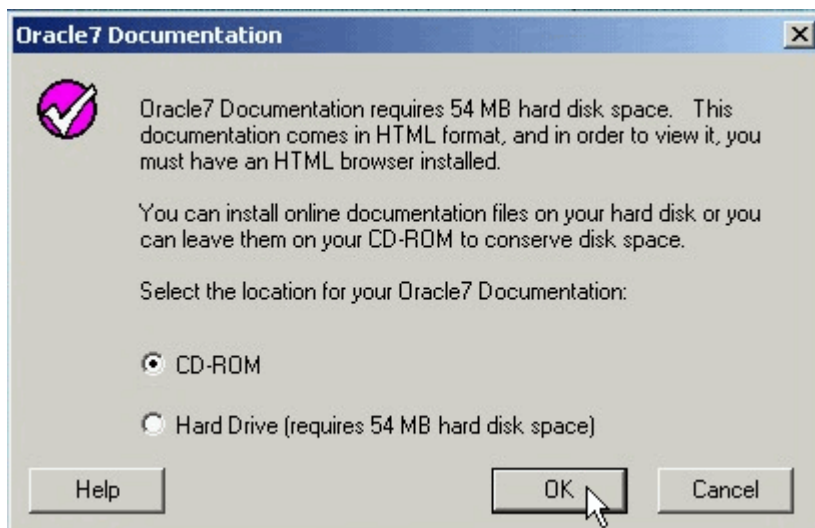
Oracle7 Documentation

Oracle7 Documentation requires 54 MB hard disk space. This documentation comes in HTML format, and in order to view it, you must have an HTML browser installed.

You can install online documentation files on your hard disk or you can leave them on your CD-ROM to conserve disk space.

Select the location for your Oracle7 Documentation:

CD-ROM

Hard Drive (requires 54 MB hard disk space)

Help

OK

Cancel